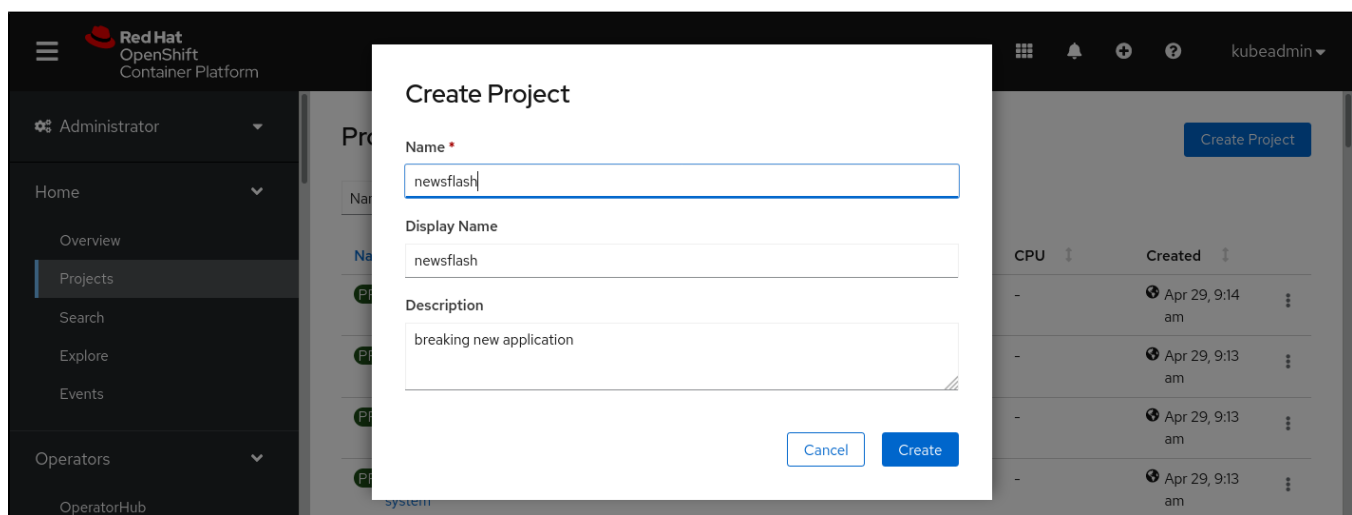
Red Hat
OpenShift
Container Platform

kubeadmin

Administrator

Home

Overview

Projects

Search

Explore

Events

Operators

OperatorHub

Pro

Create Project

Nar

Na

CPU

Created

PR

-

Apr 29, 9:14 am

PR

-

Apr 29, 9:13 am

PR

-

Apr 29, 9:13 am

PR

system

-

Apr 29, 9:13 am

Create Project

Name *

newsflash

Display Name

newsflash

Description

breaking new application

Cancel

Create